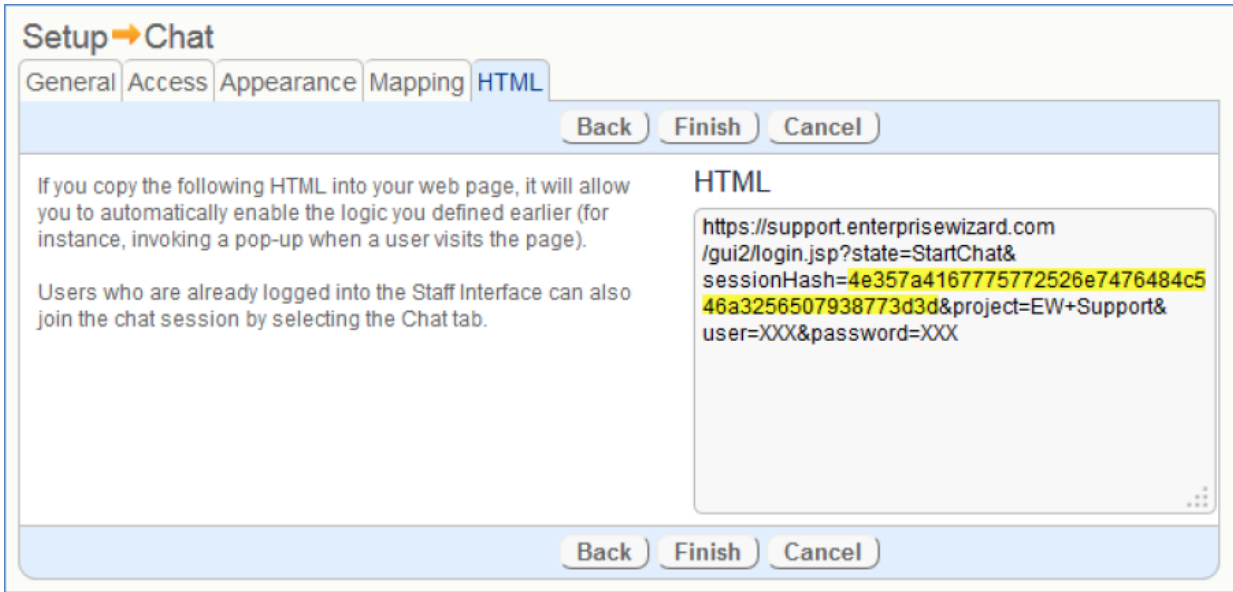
Setup → Chat

General | Access | Appearance | Mapping | HTML

Back | Finish | Cancel

If you copy the following HTML into your web page, it will allow you to automatically enable the logic you defined earlier (for instance, invoking a pop-up when a user visits the page).

Users who are already logged into the Staff Interface can also join the chat session by selecting the Chat tab.

HTML

https://support.enterprisewizard.com /gui2/login.jsp?state=StartChat& sessionHash=4e357a4167775772526e7476484c546a3256507938773d3d&project=EW+Support& user=XXX&password=XXX

Back | Finish | Cancel